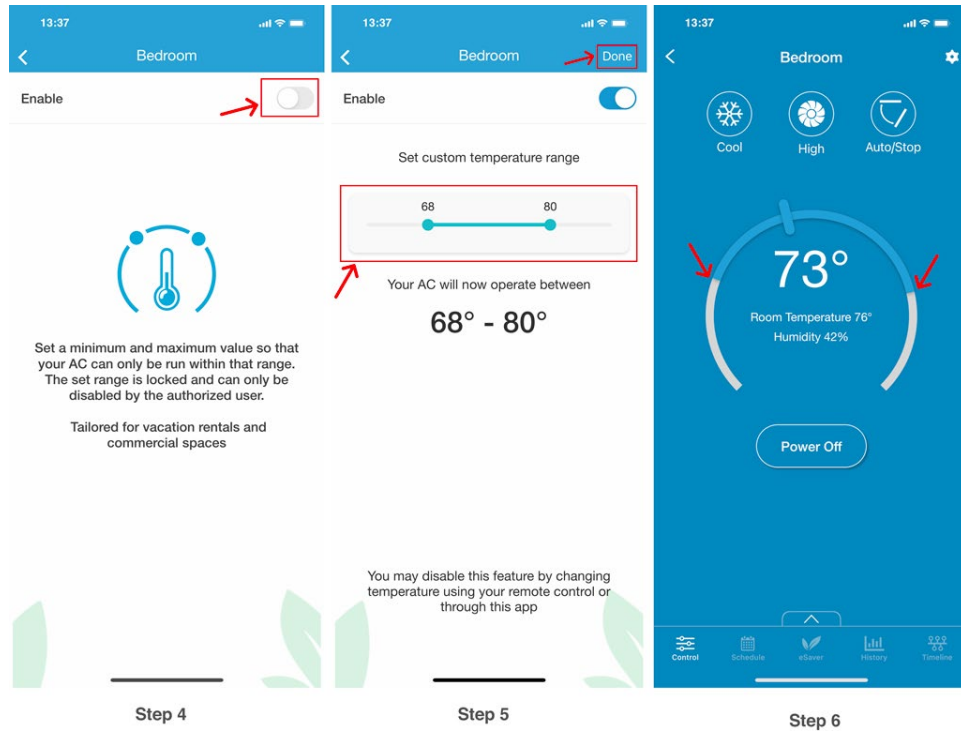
13:37

Bedroom

Enable

Set a minimum and maximum value so that your AC can only be run within that range. The set range is locked and can only be disabled by the authorized user.

Tailored for vacation rentals and commercial spaces

Step 4

13:37

Bedroom

Done

Enable

Set custom temperature range

68

80

Your AC will now operate between

68° - 80°

You may disable this feature by changing temperature using your remote control or through this app

Step 5

13:37

Bedroom

Cool

High

Auto/Stop

73°

Room Temperature 76°

Humidity 42%

Power Off

Control

Schedule

eSaver

History

Timeline

Step 6